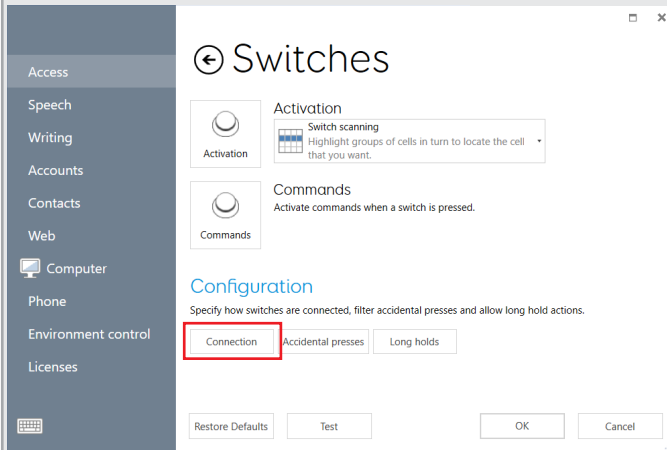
Access
Speech
Writing
Accounts
Contacts
Web
Computer
Phone
Environment control
Licenses

Switches

Activation
Activation
Switch scanning
Highlight groups of cells in turn to locate the cell that you want.

Commands
Commands
Activate commands when a switch is pressed.

Configuration
Specify how switches are connected, filter accidental presses and allow long hold actions.
Connection
Accidental presses
Long holds

Restore Defaults
Test
OK
Cancel